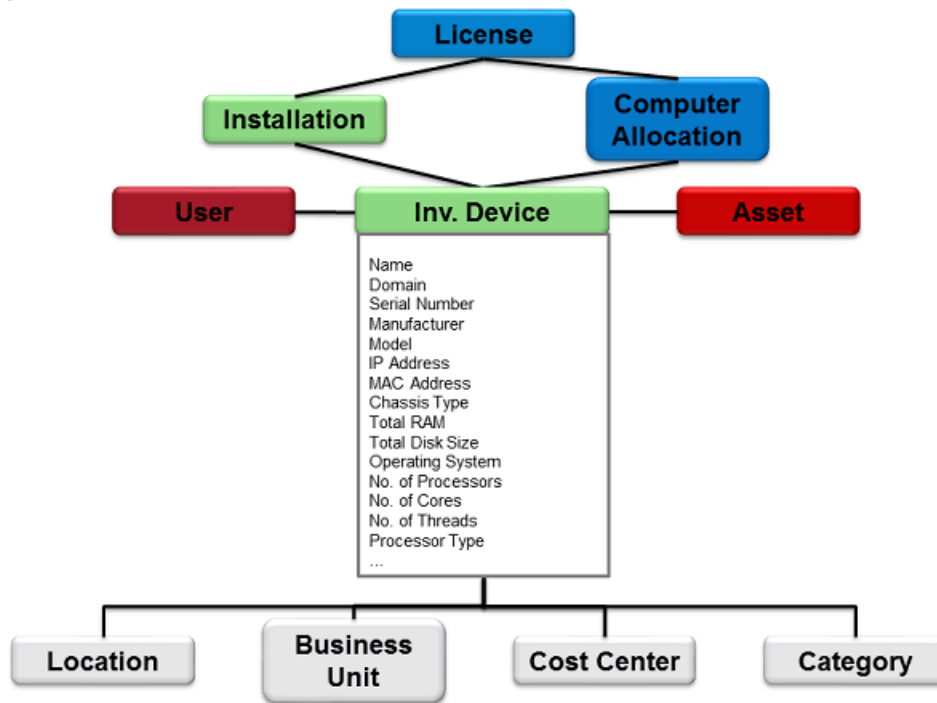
License

Installation

Computer Allocation

User

Inv. Device

Asset

Name
Domain
Serial Number
Manufacturer
Model
IP Address
MAC Address
Chassis Type
Total RAM
Total Disk Size
Operating System
No. of Processors
No. of Cores
No. of Threads
Processor Type
...

Location

Business Unit

Cost Center

Category